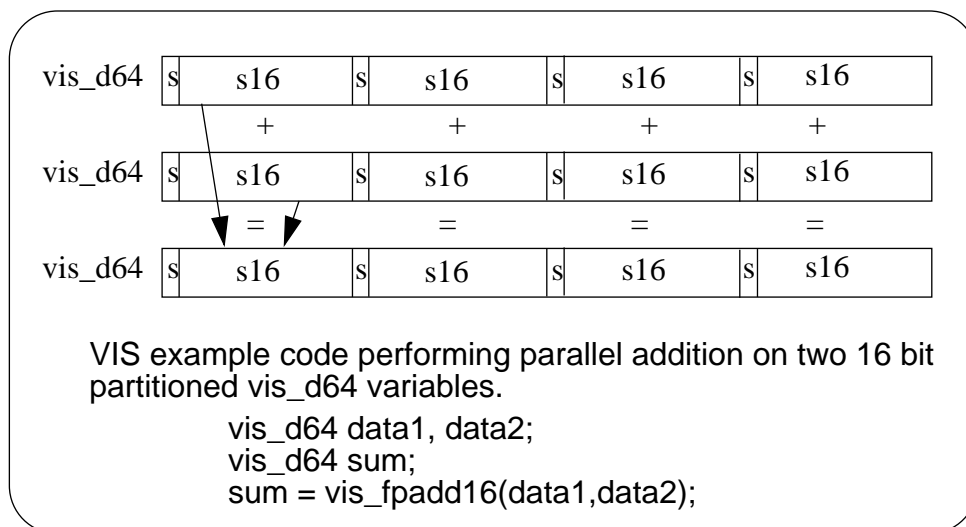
vis_d64 s s16 s s16 s s16 s s16

+ + + +

vis_d64 s s16 s s16 s s16 s s16

= = = =

vis_d64 s s16 s s16 s s16 s s16

VIS example code performing parallel addition on two 16 bit partitioned vis_d64 variables.

vis_d64 data1, data2;
vis_d64 sum;
sum = vis_fpadd16(data1,data2);